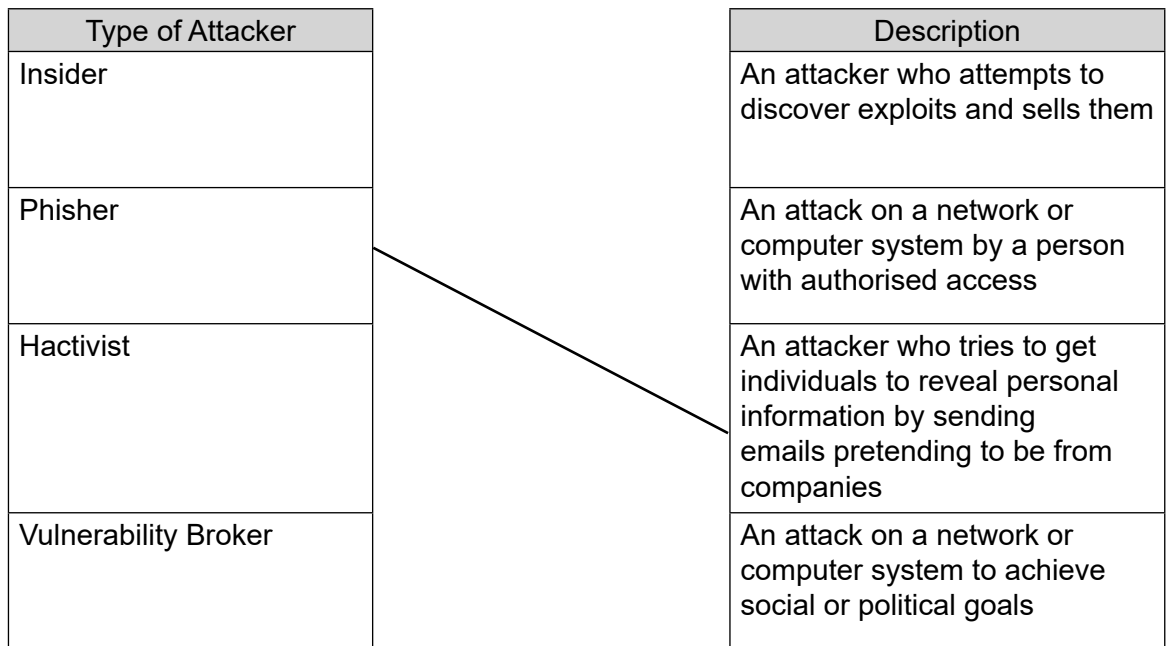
| Type of Attacker |
|---|
| Insider |
| Phisher |
| Hactivist |
| Vulnerability Broker |

| Description |
|---|
| An attacker who attempts to discover exploits and sells them |
| An attack on a network or computer system by a person with authorised access |
| An attacker who tries to get individuals to reveal personal information by sending emails pretending to be from companies |
| An attack on a network or computer system to achieve social or political goals |